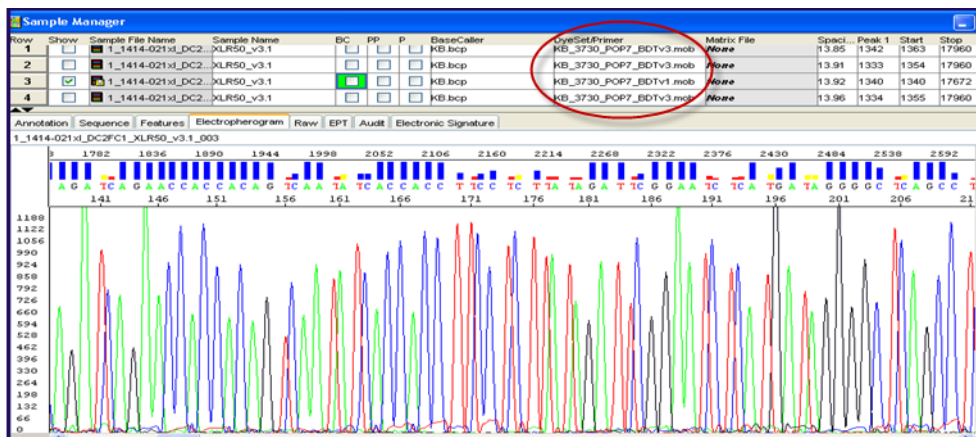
Sample Manager

| Row | Show | Sample File Name | Sample Name | BC | PP | P | BaseCaller | DyeSet/Primer | Matrix File | Spaci... | Peak 1 | Start | Stop |
|---|---|---|---|---|---|---|---|---|---|---|---|---|---|
| 1 | | 1_1414-021xl_DC2... | XLR50_v3.1 | | | | KB.bcp | KB_3730_POP7_BDTv3.mob | None | 13.85 | 1342 | 1363 | 17960 |
| 2 | | 1_1414-021xl_DC2... | XLR50_v3.1 | | | | KB.bcp | KB_3730_POP7_BDTv3.mob | None | 13.91 | 1333 | 1354 | 17960 |
| 3 | ✓ | 1_1414-021xl_DC2... | XLR50_v3.1 | | | | KB.bcp | KB_3730_POP7_BDTv1.mob | None | 13.92 | 1340 | 1340 | 17672 |
| 4 | | 1_1414-021xl_DC2... | XLR50_v3.1 | | | | KB.bcp | KB_3730_POP7_BDTv3.mob | None | 13.96 | 1334 | 1355 | 17960 |

Annotation Sequence Features Electropherogram Raw EPT Audit Electronic Signature

1_1414-021xl_DC2FC1_XLR50_v3.1_003

1782 1836 1890 1944 1998 2052 2106 2160 2214 2268 2322 2376 2430 2484 2538 2592

A G A T C A G A A C C A C C A C A G T C A A T A T C A C C A C C T T C C T C T T A T A G A T T C G G A A T C T C A T G A T A G G G C T C A G C C T C

141 146 151 156 161 166 171 176 181 186 191 196 201 206 21

1188
1122
1056
990
924
858
792
726
660
594
528
462
396
330
264
198
132
66
0